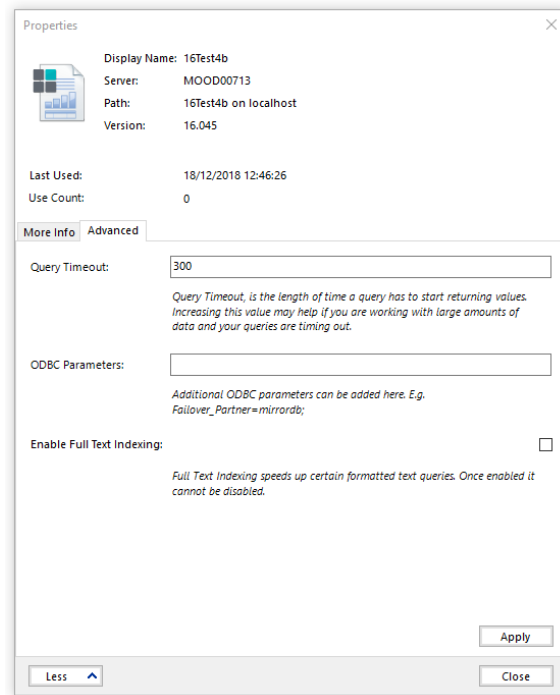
Properties

Display Name: 16Test4b
Server: MOOD00713
Path: 16Test4b on localhost
Version: 16.045

Last Used: 18/12/2018 12:46:26
Use Count: 0

More Info | Advanced

Query Timeout: 300

Query Timeout, is the length of time a query has to start returning values. Increasing this value may help if you are working with large amounts of data and your queries are timing out.

ODBC Parameters:

Additional ODBC parameters can be added here. E.g. Failover_Partner=mirrordb;

Enable Full Text Indexing:

Full Text Indexing speeds up certain formatted text queries. Once enabled it cannot be disabled.

Apply

Less

Close